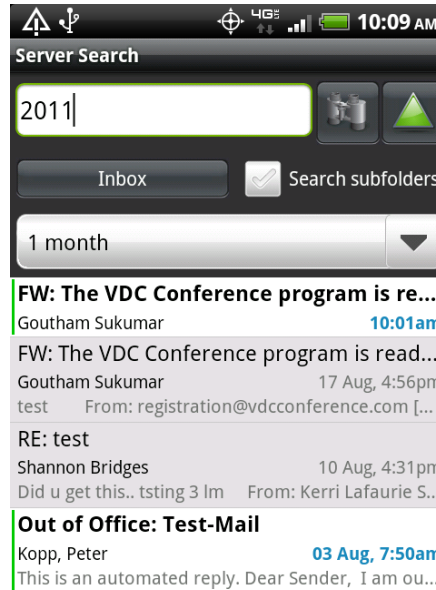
4G 10:09 AM

Server Search

2011

Inbox

Search subfolders

1 month

FW: The VDC Conference program is re...
Goutham Sukumar
10:01am

FW: The VDC Conference program is read...
Goutham Sukumar
17 Aug, 4:56pm
test From: registration@vdcconference.com [...

RE: test
Shannon Bridges
10 Aug, 4:31pm
Did u get this.. tsting 3 lm From: Kerri Lafaurie S...

Out of Office: Test-Mail
Kopp, Peter
03 Aug, 7:50am
This is an automated reply. Dear Sender, I am ou...